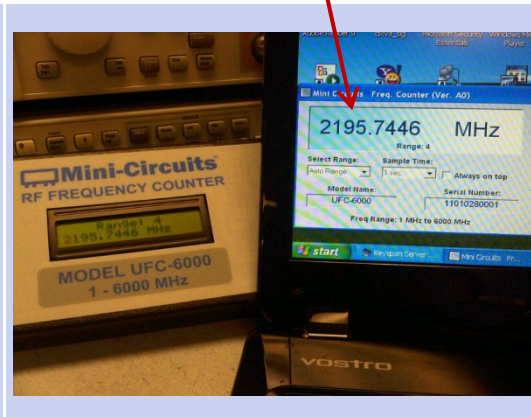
Mini-Circuits
RF FREQUENCY COUNTER
Range: 4
2195.7446 MHz
MODEL UFC-6000
1 - 6000 MHz

Microsoft Security Essentials
Windows Media Player
Mini Circuits Freq. Counter (Ver. A0)
2195.7446 MHz
Range: 4
Select Range:
Auto Range
Sample Time:
1 sec.
Always on top
Model Name:
UFC-6000
Serial Number:
11010280001
Freq Range: 1 MHz to 6000 MHz
start
Keyspan Server
Mini Circuits Fr...
VOSTRO